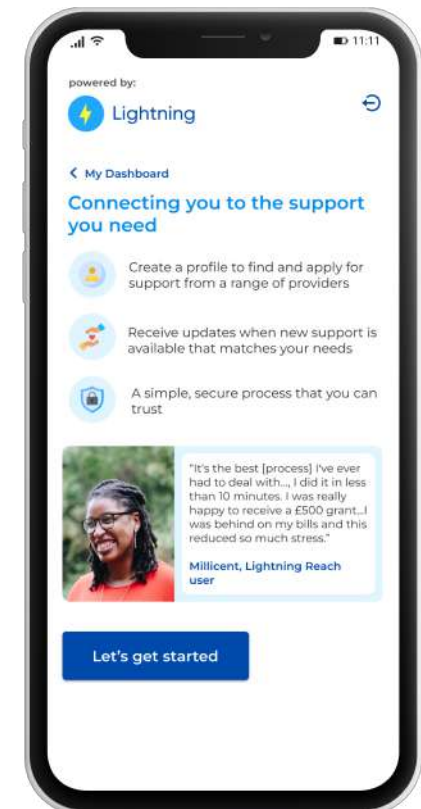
11:11

powered by:

Lightning

< My Dashboard

Connecting you to the support you need

Create a profile to find and apply for support from a range of providers

Receive updates when new support is available that matches your needs

A simple, secure process that you can trust

"It's the best [process] I've ever had to deal with..., I did it in less than 10 minutes. I was really happy to receive a £500 grant...I was behind on my bills and this reduced so much stress."

Millicent, Lightning Reach user

Let's get started